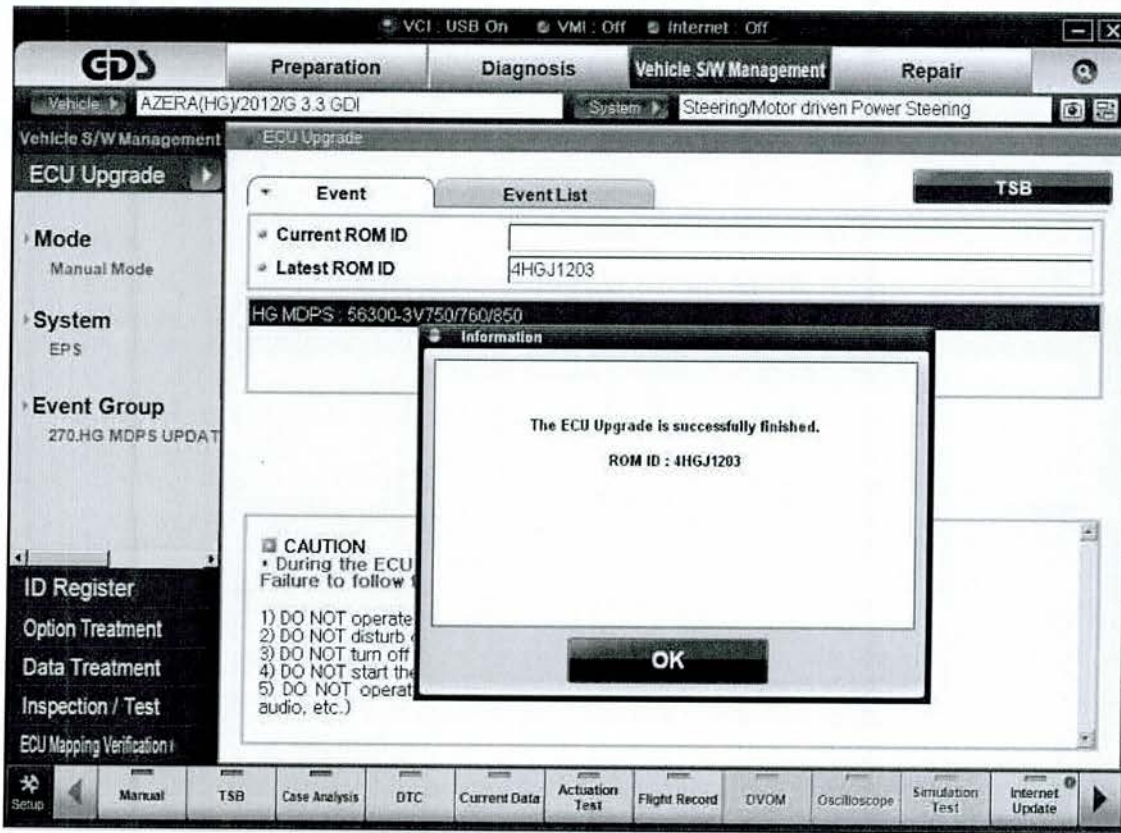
VCI : USB On VMI : Off Internet : Off

GDS
Preparation
Diagnosis
Vehicle S/W Management
Repair

Vehicle AZERA(HG)/2012/G 3.3 GDI
System Steering/Motor driven Power Steering

Vehicle S/W Management
ECU Upgrade

ECU Upgrade

Mode
Manual Mode

System
EPS

Event Group
270.HG MDPS UPDAT

ID Register
Option Treatment
Data Treatment
Inspection / Test
ECU Mapping Verification

Event
Event List
TSB

Current ROM ID
Latest ROM ID 4HGJ1203

HG MDPS : 56300-3V750/760/850

Information

The ECU Upgrade is successfully finished.

ROM ID : 4HGJ1203

OK

CAUTION
• During the ECU
Failure to follow

1) DO NOT operate
2) DO NOT disturb
3) DO NOT turn off
4) DO NOT start the
5) DO NOT operat
audio, etc.)

Setup
Manual
TSB
Case Analysis
DTC
Current Data
Actuation Test
Flight Record
DVOM
Oscilloscope
Simulation Test
Internet Update